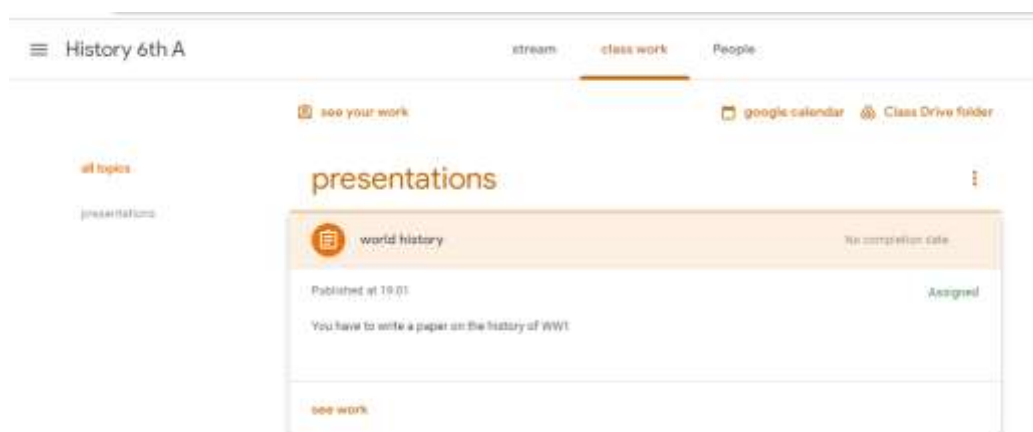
History 6th A

stream class work People

see your work

google calendar Class Drive folder

all topics

presentations

presentations

world history

No completion date

Published at 19:01

Assigned

You have to write a paper on the history of WW1

see work